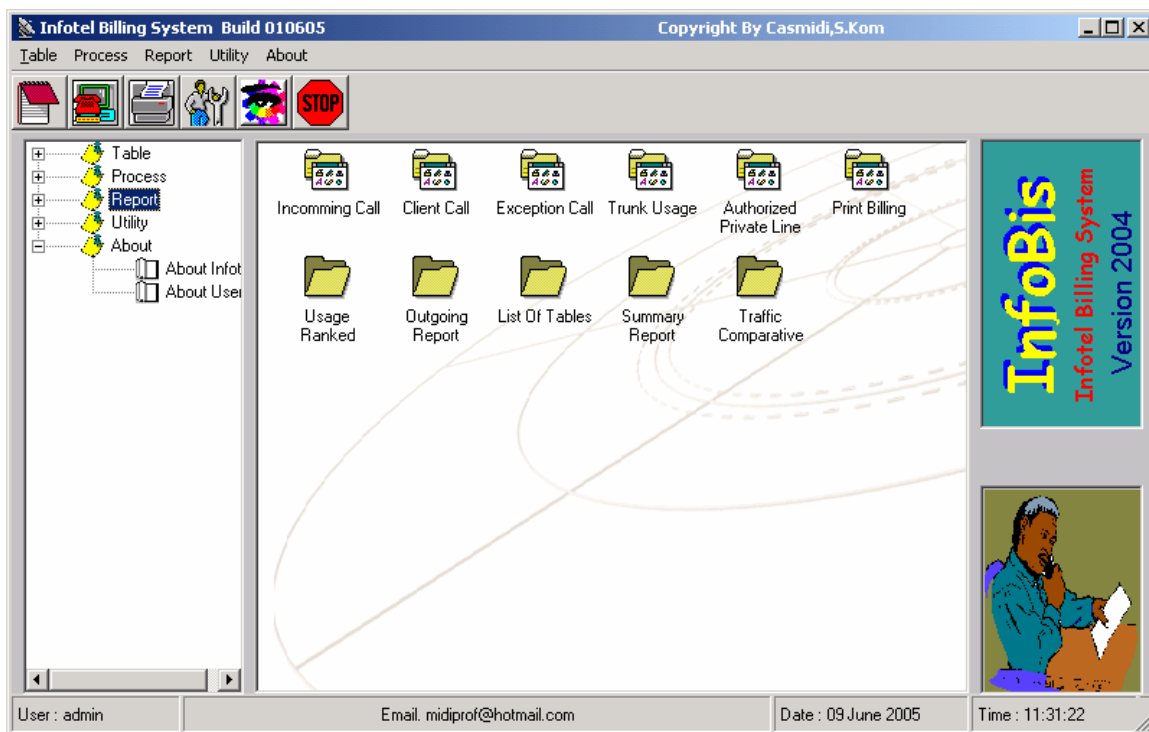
Infotel Billing System Build 010605
Copyright By Casmidi,S.Kom

Table Process Report Utility About

STOP

Table
Process
Report
Utility
About
About Infot
About User

Incomming Call
Client Call
Exception Call
Trunk Usage
Authorized Private Line
Print Billing
Usage Ranked
Outgoing Report
List Of Tables
Summary Report
Traffic Comparative

InfoBis
Infotel Billing System
Version 2004

User : admin
Email. midiprof@hotmail.com
Date : 09 June 2005
Time : 11:31:22